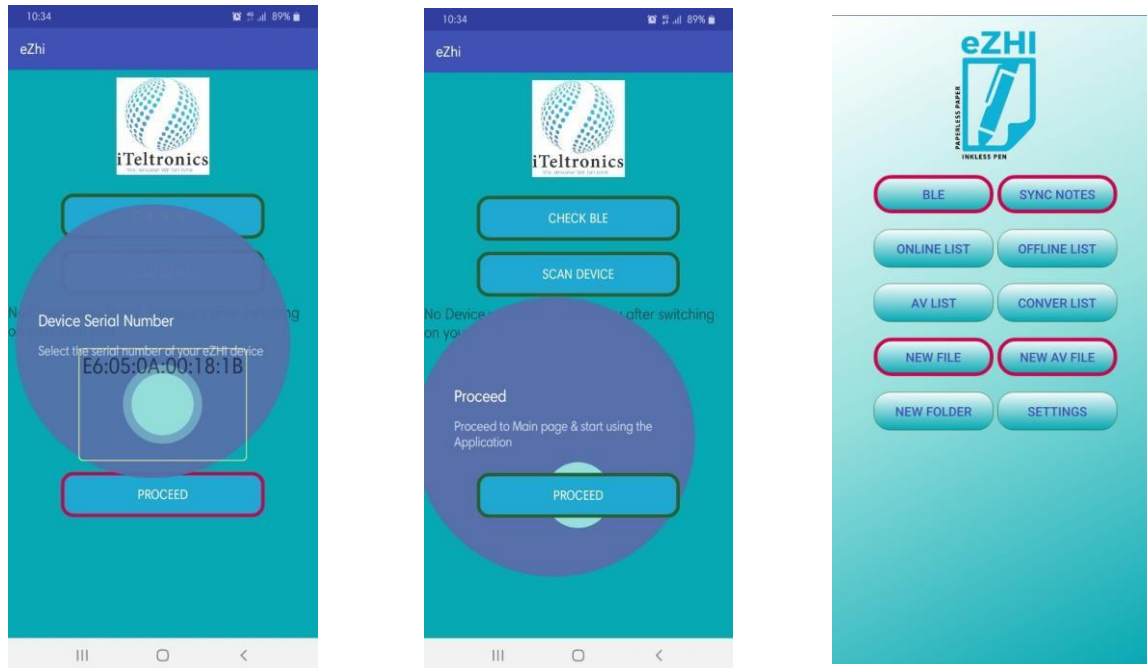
10:34
89%
eZhi
iTeltronics
Device Serial Number
Select the serial number of your eZHI device
E6:05:0A:00:18:1B
PROCEED

10:34
89%
eZhi
iTeltronics
CHECK BLE
SCAN DEVICE
No Device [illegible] after switching on you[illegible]
Proceed
Proceed to Main page & start using the Application
PROCEED

eZHI
PAPERLESS PAPER
INKLESS PEN
BLE
SYNC NOTES
ONLINE LIST
OFFLINE LIST
AV LIST
CONVER LIST
NEW FILE
NEW AV FILE
NEW FOLDER
SETTINGS